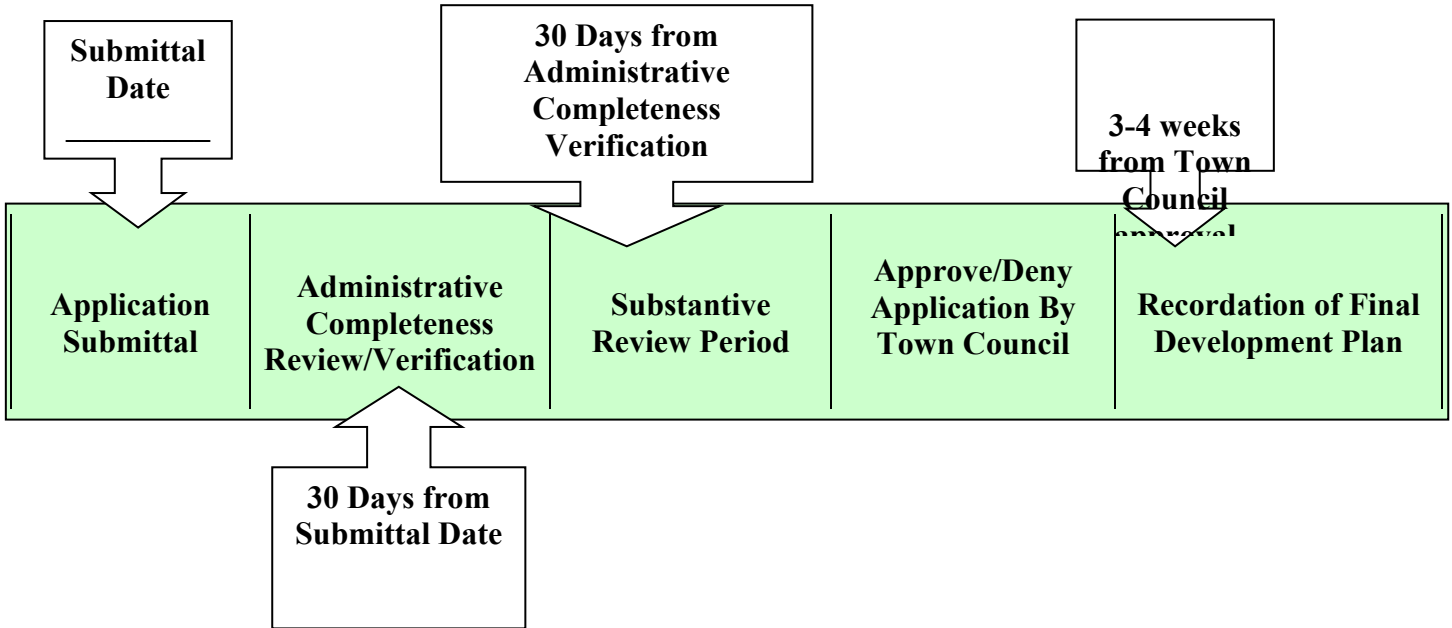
Submittal Date
________

30 Days from Administrative Completeness Verification

3-4 weeks from Town Council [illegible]

Application Submittal

Administrative Completeness Review/Verification

Substantive Review Period

Approve/Deny Application By Town Council

Recordation of Final Development Plan

30 Days from Submittal Date